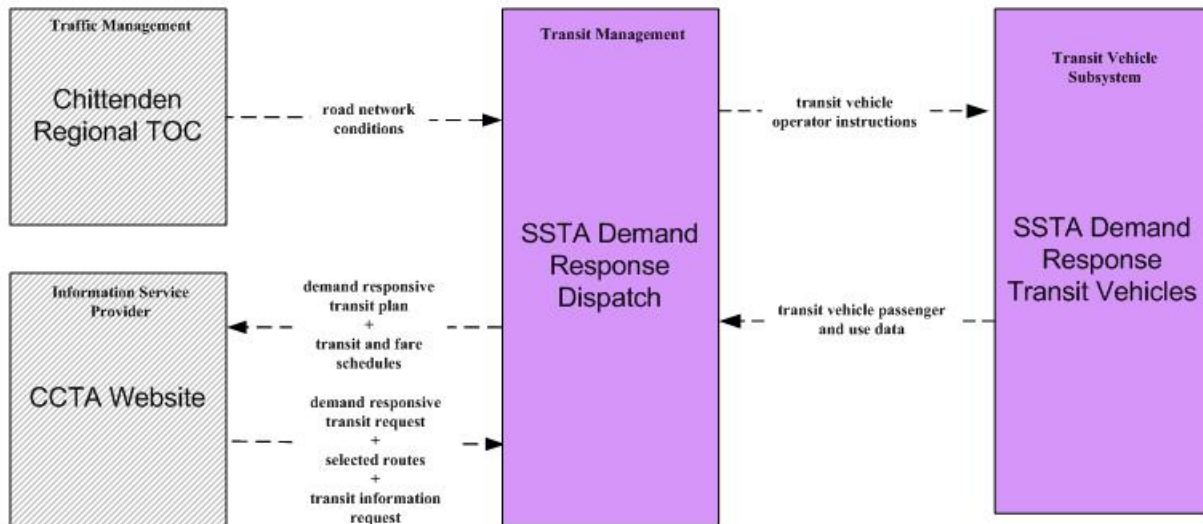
Traffic Management

Chittenden Regional TOC

road network conditions

Transit Management

SSTA Demand Response Dispatch

transit vehicle operator instructions

Transit Vehicle Subsystem

SSTA Demand Response Transit Vehicles

Information Service Provider

CCTA Website

demand responsive transit plan + transit and fare schedules

transit vehicle passenger and use data

demand responsive transit request + selected routes + transit information request